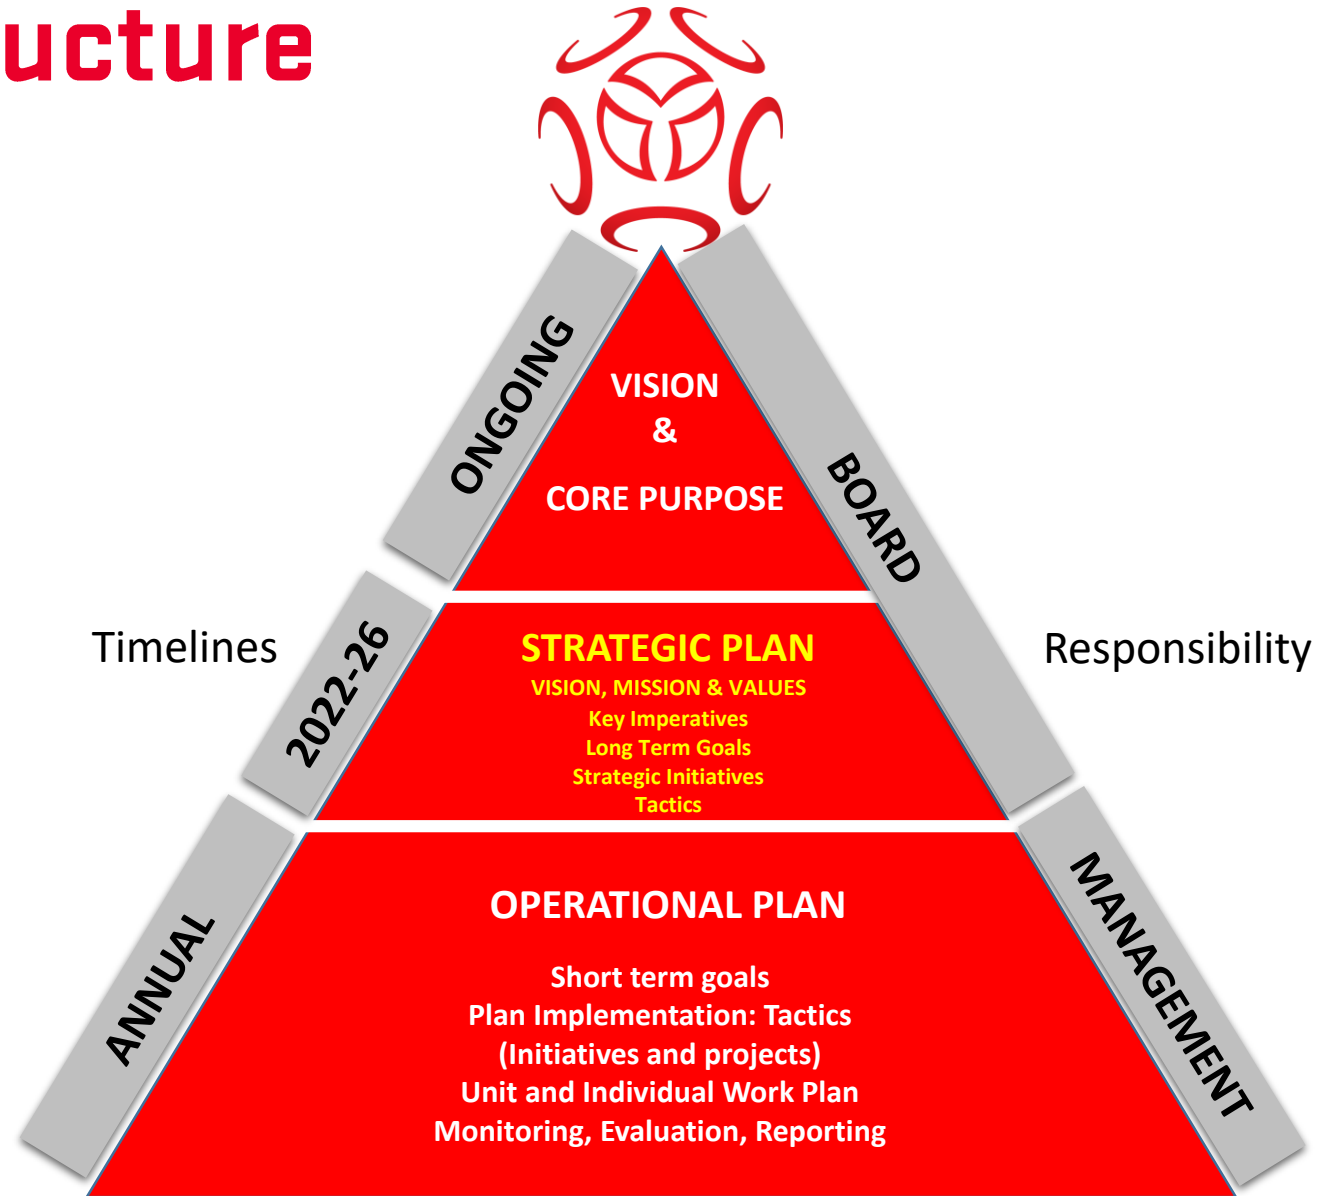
ucture

ONGOING

VISION
&
CORE PURPOSE

BOARD

Timelines

2022-26

STRATEGIC PLAN
VISION, MISSION & VALUES
Key Imperatives
Long Term Goals
Strategic Initiatives
Tactics

Responsibility

ANNUAL

OPERATIONAL PLAN

Short term goals
Plan Implementation: Tactics
(Initiatives and projects)
Unit and Individual Work Plan
Monitoring, Evaluation, Reporting

MANAGEMENT